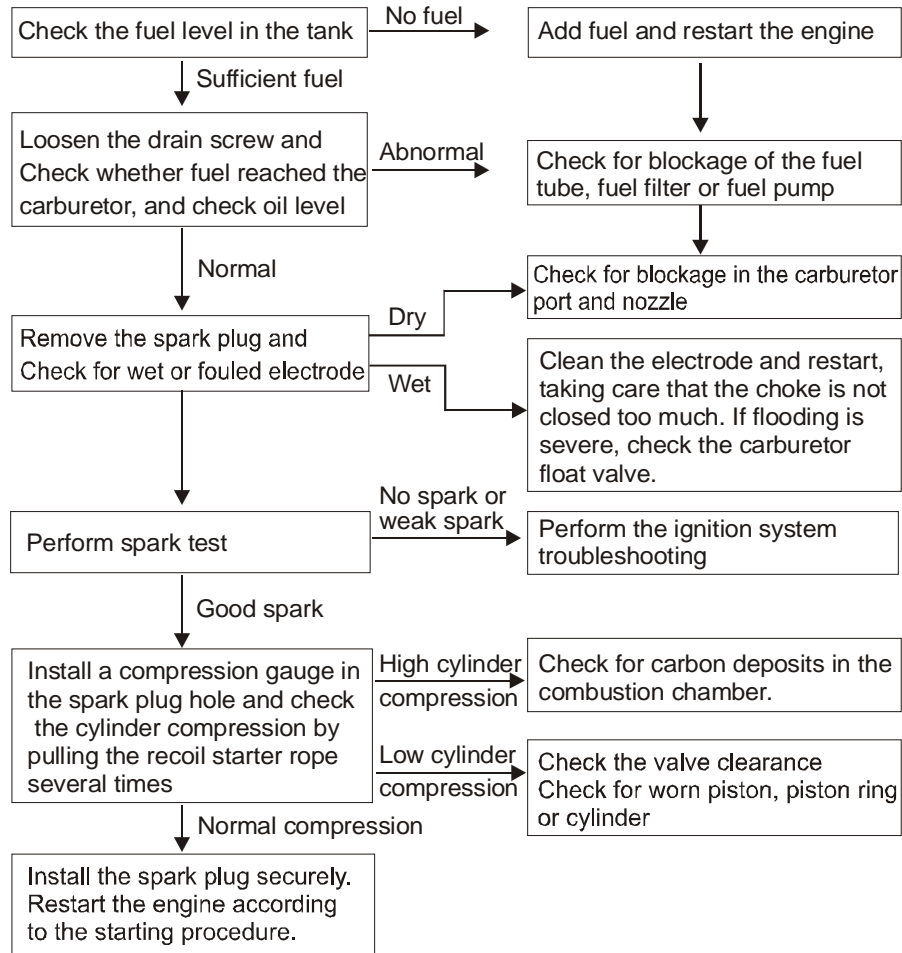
Check the fuel level in the tank

No fuel

Add fuel and restart the engine

Sufficient fuel

Loosen the drain screw and Check whether fuel reached the carburetor, and check oil level

Abnormal

Check for blockage of the fuel tube, fuel filter or fuel pump

Normal

Check for blockage in the carburetor port and nozzle

Dry

Remove the spark plug and Check for wet or fouled electrode

Wet

Clean the electrode and restart, taking care that the choke is not closed too much. If flooding is severe, check the carburetor float valve.

No spark or weak spark

Perform spark test

Perform the ignition system troubleshooting

Good spark

Install a compression gauge in the spark plug hole and check the cylinder compression by pulling the recoil starter rope several times

High cylinder compression

Check for carbon deposits in the combustion chamber.

Low cylinder compression

Check the valve clearance
Check for worn piston, piston ring or cylinder

Normal compression

Install the spark plug securely. Restart the engine according to the starting procedure.